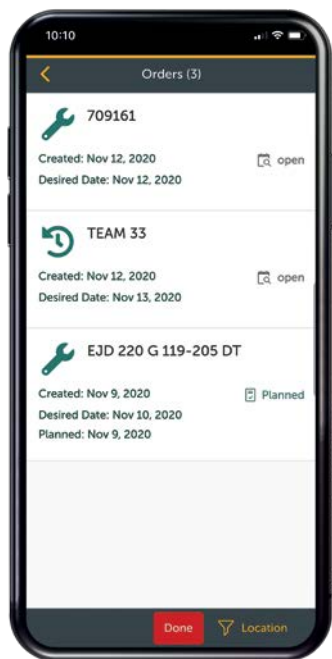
10:10

Orders (3)

709161

Created: Nov 12, 2020

Desired Date: Nov 12, 2020

open

TEAM 33

Created: Nov 12, 2020

Desired Date: Nov 13, 2020

open

EJD 220 G 119-205 DT

Created: Nov 9, 2020

Desired Date: Nov 10, 2020

Planned: Nov 9, 2020

Planned

Done

Location